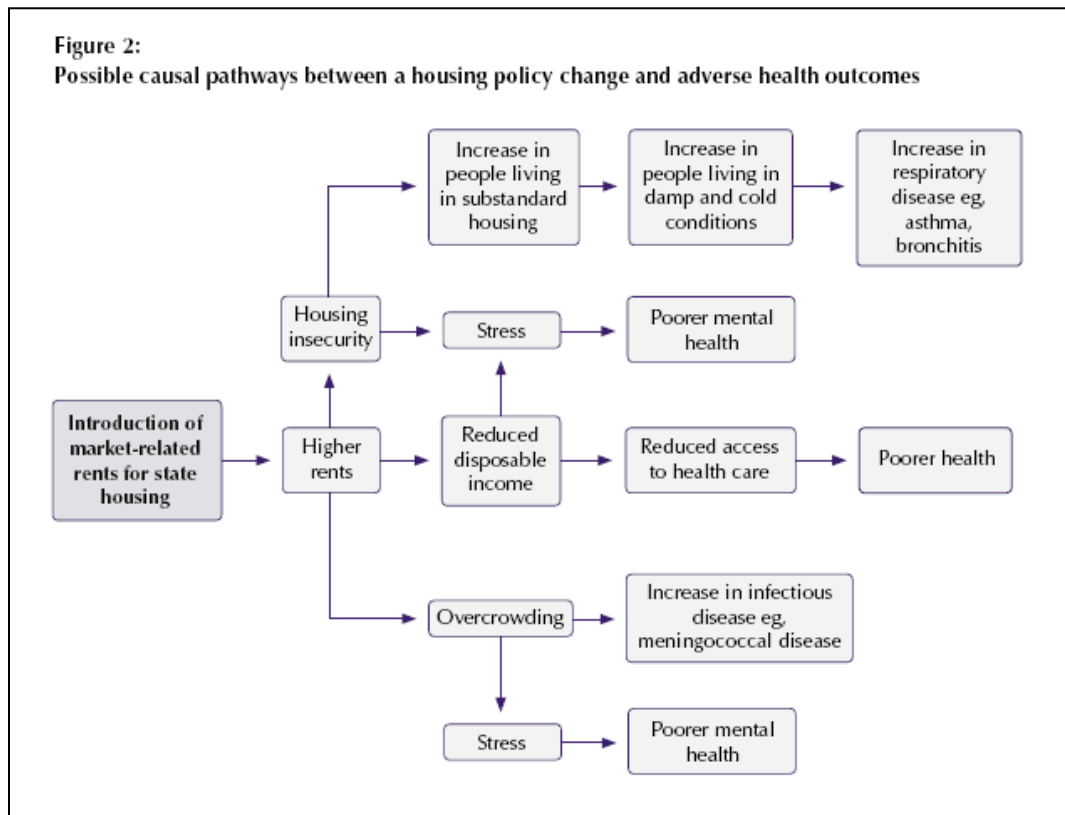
Figure 2:
Possible causal pathways between a housing policy change and adverse health outcomes

Increase in people living in substandard housing

Increase in people living in damp and cold conditions

Increase in respiratory disease eg, asthma, bronchitis

Housing insecurity

Stress

Poorer mental health

Introduction of market-related rents for state housing

Higher rents

Reduced disposable income

Reduced access to health care

Poorer health

Overcrowding

Increase in infectious disease eg, meningococcal disease

Stress

Poorer mental health